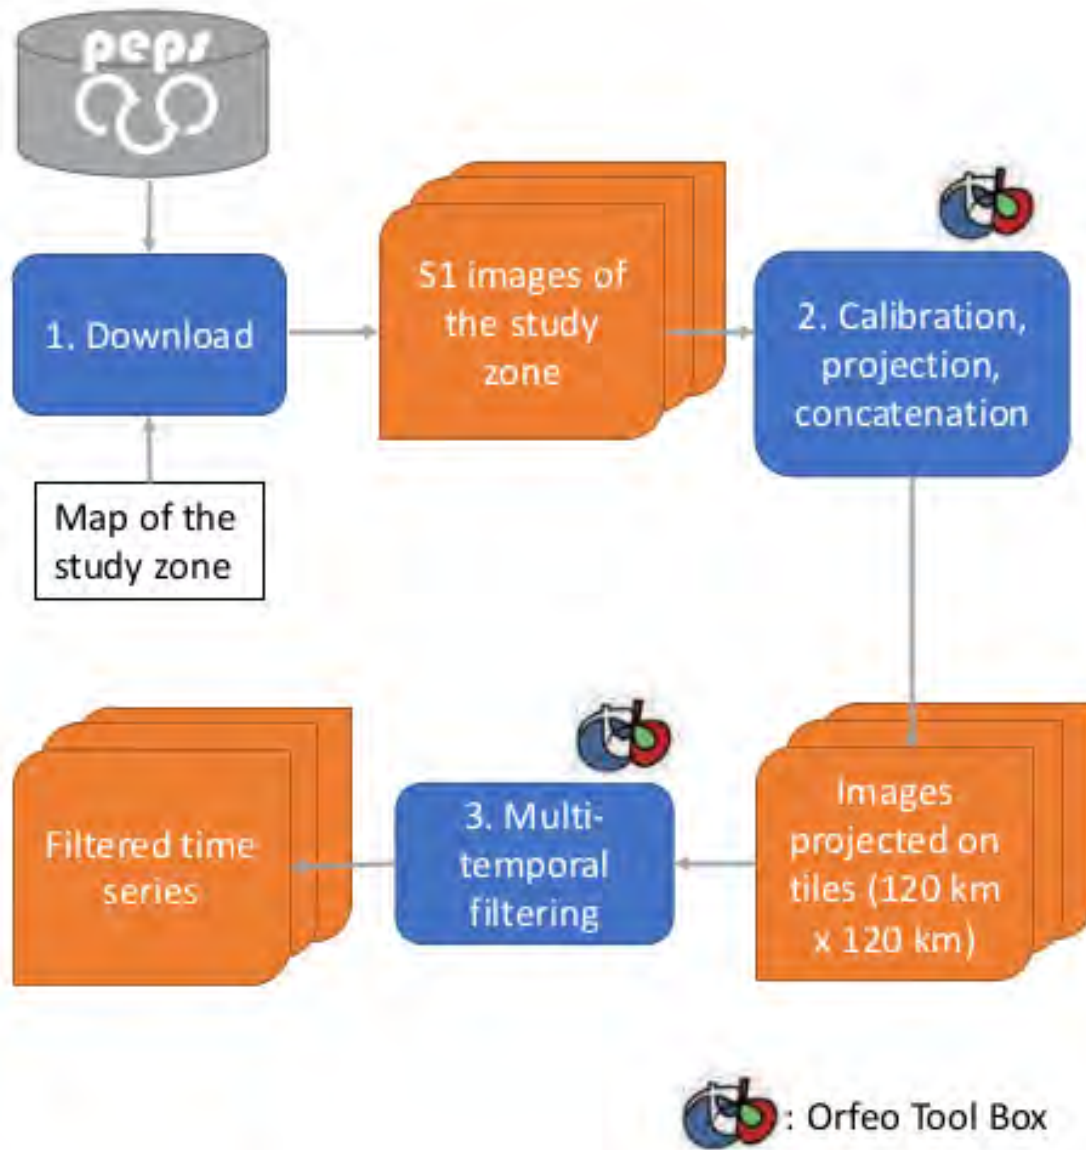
peps

1. Download

Map of the study zone

S1 images of the study zone

2. Calibration, projection, concatenation

Images projected on tiles (120 km x 120 km)

3. Multi-temporal filtering

Filtered time series

: Orfeo Tool Box